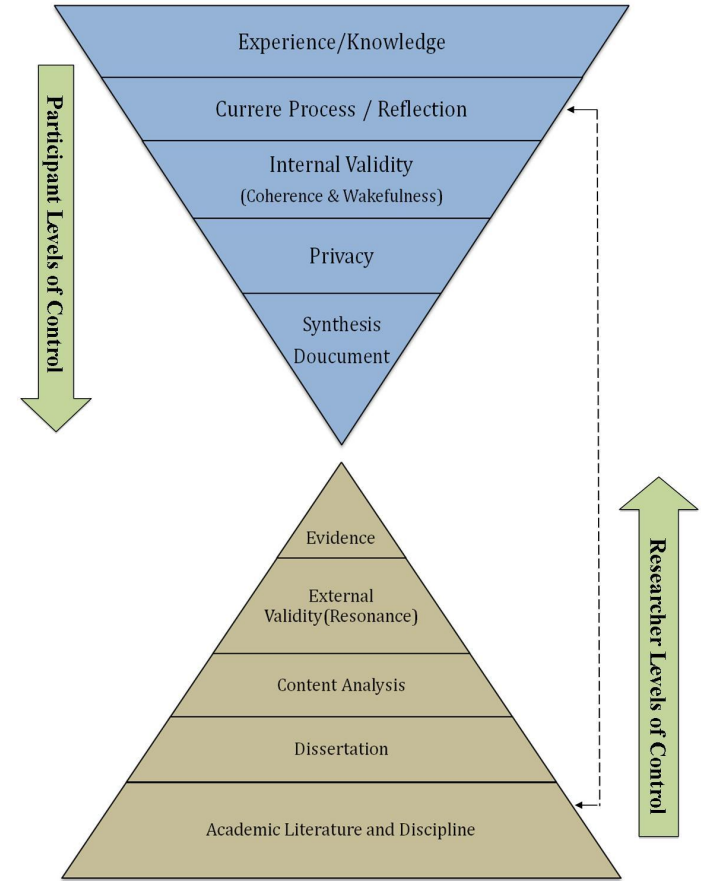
Participant Levels of Control

Experience/Knowledge

Currere Process / Reflection

Internal Validity
(Coherence & Wakefulness)

Privacy

Synthesis
Doucument

Evidence

External Validity(Resonance)

Content Analysis

Dissertation

Academic Literature and Discipline

Researcher Levels of Control